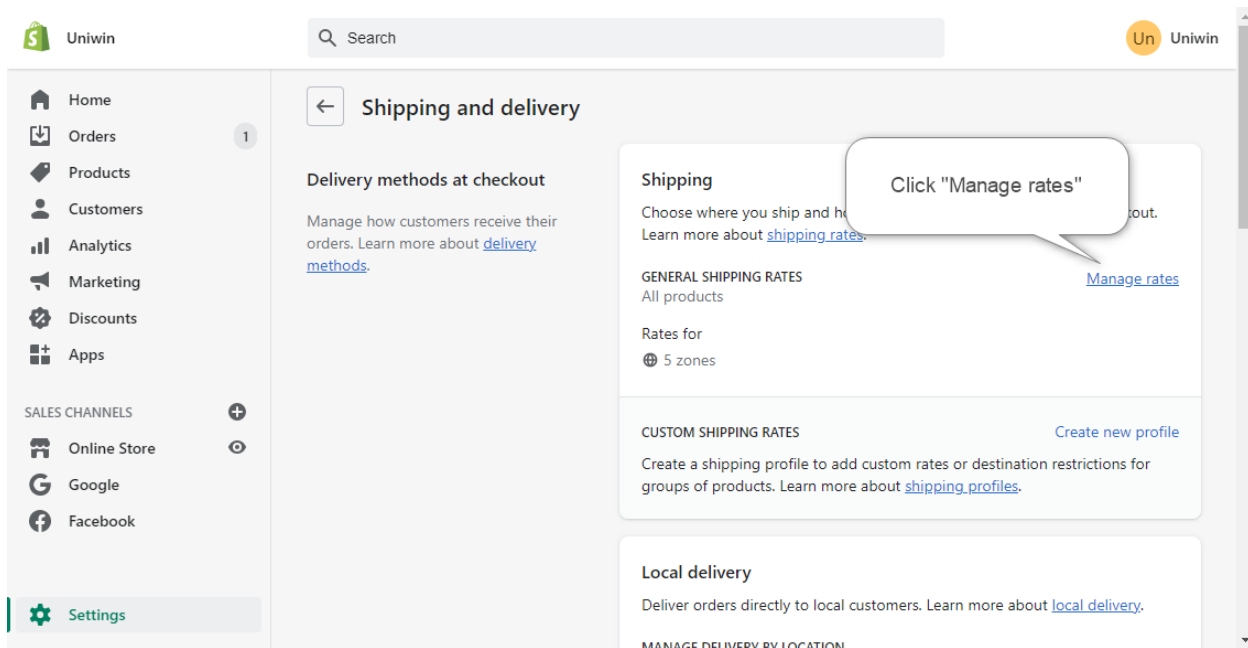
Uniwin

Search

Un Uniwin

Home
Orders 1
Products
Customers
Analytics
Marketing
Discounts
Apps

SALES CHANNELS
Online Store
Google
Facebook

Settings

Shipping and delivery

Delivery methods at checkout

Manage how customers receive their orders. Learn more about delivery methods.

Shipping

Click "Manage rates"

Choose where you ship and h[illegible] out. Learn more about shipping rates.

GENERAL SHIPPING RATES
All products

Manage rates

Rates for
5 zones

CUSTOM SHIPPING RATES

Create new profile

Create a shipping profile to add custom rates or destination restrictions for groups of products. Learn more about shipping profiles.

Local delivery

Deliver orders directly to local customers. Learn more about local delivery.

MANAGE DELIVERY BY LOCATION